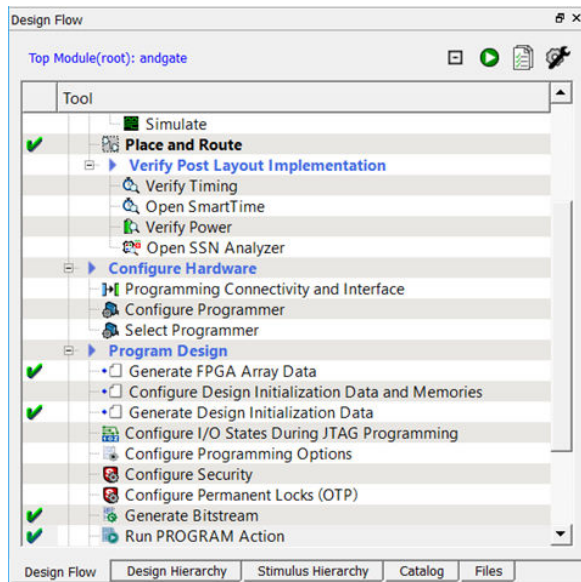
Design Flow

Top Module(root): andgate

Tool

Simulate
Place and Route
Verify Post Layout Implementation
Verify Timing
Open SmartTime
Verify Power
Open SSN Analyzer
Configure Hardware
Programming Connectivity and Interface
Configure Programmer
Select Programmer
Program Design
Generate FPGA Array Data
Configure Design Initialization Data and Memories
Generate Design Initialization Data
Configure I/O States During JTAG Programming
Configure Programming Options
Configure Security
Configure Permanent Locks (OTP)
Generate Bitstream
Run PROGRAM Action

Design Flow | Design Hierarchy | Stimulus Hierarchy | Catalog | Files